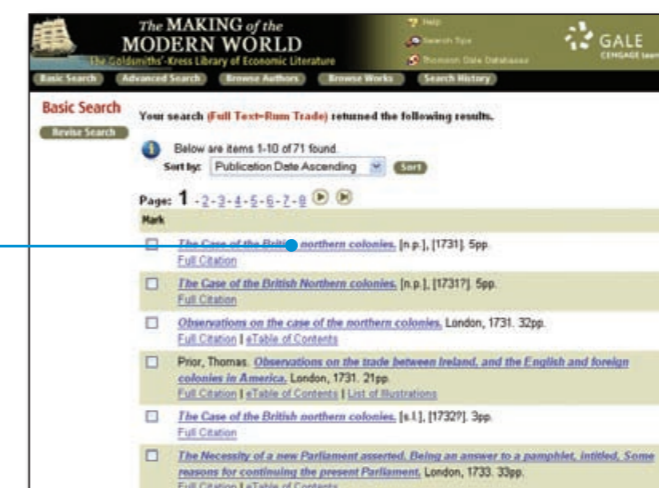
The MAKING of the MODERN WORLD
The Goldsmiths'-Kress Library of Economic Literature

Help
Search Tips
Thomson Gale Databases

GALE
CENGAGE Learning

Basic Search | Advanced Search | Browse Authors | Browse Works | Search History

Basic Search
Revise Search

Your search (Full Text=Rum Trade) returned the following results.

Below are items 1-10 of 71 found.
Sort by: Publication Date Ascending Sort

Page: 1 - 2 - 3 - 4 - 5 - 6 - 7 - 8

Mark

The Case of the British northern colonies. [n.p.], [1731]. 5pp.
Full Citation

The Case of the British Northern colonies. [n.p.], [1731?]. 5pp.
Full Citation

Observations on the case of the northern colonies. London, 1731. 32pp.
Full Citation | eTable of Contents

Prior, Thomas. Observations on the trade between Ireland, and the English and foreign colonies in America. London, 1731. 21pp.
Full Citation | eTable of Contents | List of Illustrations

The Case of the British northern colonies. [s.l.], [1732?]. 3pp.
Full Citation

The Necessity of a new Parliament asserted. Being an answer to a pamphlet, intitled, Some reasons for continuing the present Parliament. London, 1733. 33pp.
Full Citation | eTable of Contents